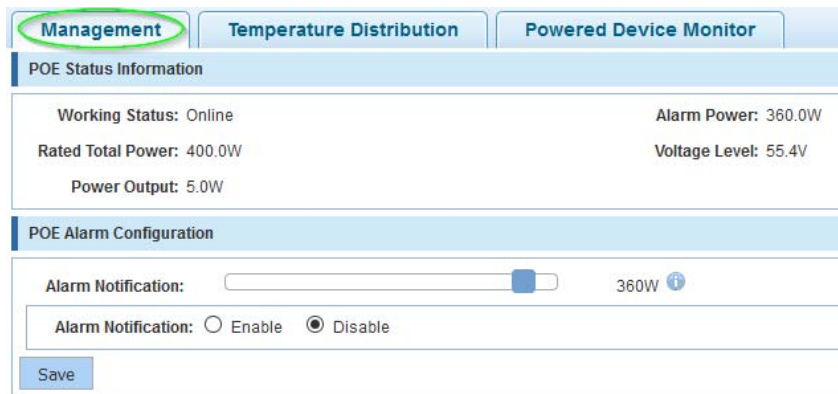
Management | Temperature Distribution | Powered Device Monitor

POE Status Information

Working Status: Online

Rated Total Power: 400.0W

Power Output: 5.0W

Alarm Power: 360.0W

Voltage Level: 55.4V

POE Alarm Configuration

Alarm Notification: 360W

Alarm Notification: ○ Enable ◉ Disable

Save